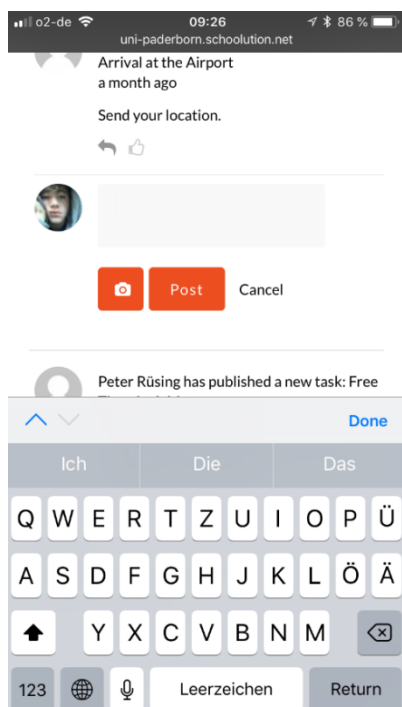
o2-de 09:26 86 %
uni-paderborn.schoolution.net

Arrival at the Airport
a month ago

Send your location.

Post Cancel

Peter Rüsing has published a new task: Free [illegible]

Done

Ich Die Das

Q W E R T Z U I O P Ü
A S D F G H J K L Ö Ä
Y X C V B N M
123 Leerzeichen Return